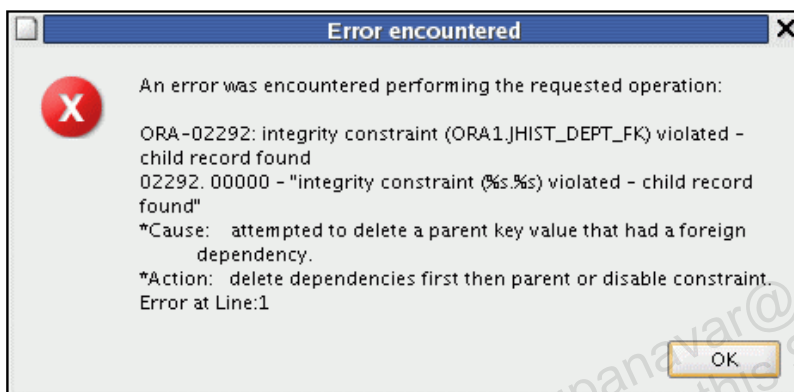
Error encountered

An error was encountered performing the requested operation:

ORA-02292: integrity constraint (ORA1.JHIST_DEPT_FK) violated - child record found
02292. 00000 - "integrity constraint (%s.%s) violated - child record found"
*Cause: attempted to delete a parent key value that had a foreign dependency.
*Action: delete dependencies first then parent or disable constraint.
Error at Line:1

OK